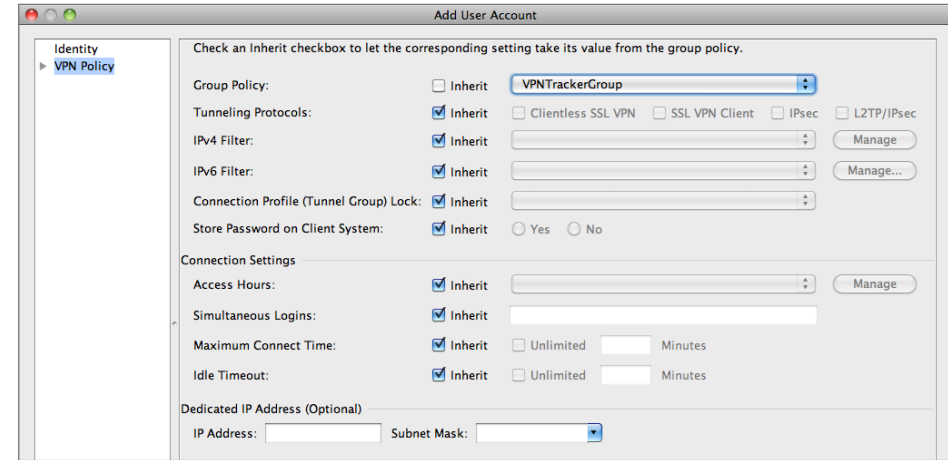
Add User Account

Identity
VPN Policy

Check an Inherit checkbox to let the corresponding setting take its value from the group policy.

Group Policy: Inherit VPNTrackerGroup

Tunneling Protocols: Inherit Clientless SSL VPN SSL VPN Client IPsec L2TP/IPsec

IPv4 Filter: Inherit Manage

IPv6 Filter: Inherit Manage...

Connection Profile (Tunnel Group) Lock: Inherit

Store Password on Client System: Inherit Yes No

Connection Settings

Access Hours: Inherit Manage

Simultaneous Logins: Inherit

Maximum Connect Time: Inherit Unlimited Minutes

Idle Timeout: Inherit Unlimited Minutes

Dedicated IP Address (Optional)

IP Address: Subnet Mask: